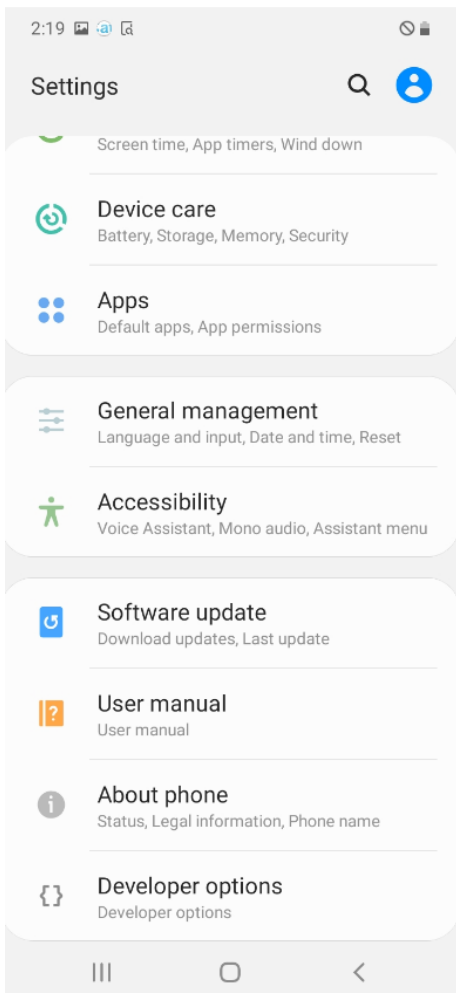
2:19

Settings

Screen time, App timers, Wind down

Device care
Battery, Storage, Memory, Security

Apps
Default apps, App permissions

General management
Language and input, Date and time, Reset

Accessibility
Voice Assistant, Mono audio, Assistant menu

Software update
Download updates, Last update

User manual
User manual

About phone
Status, Legal information, Phone name

Developer options
Developer options